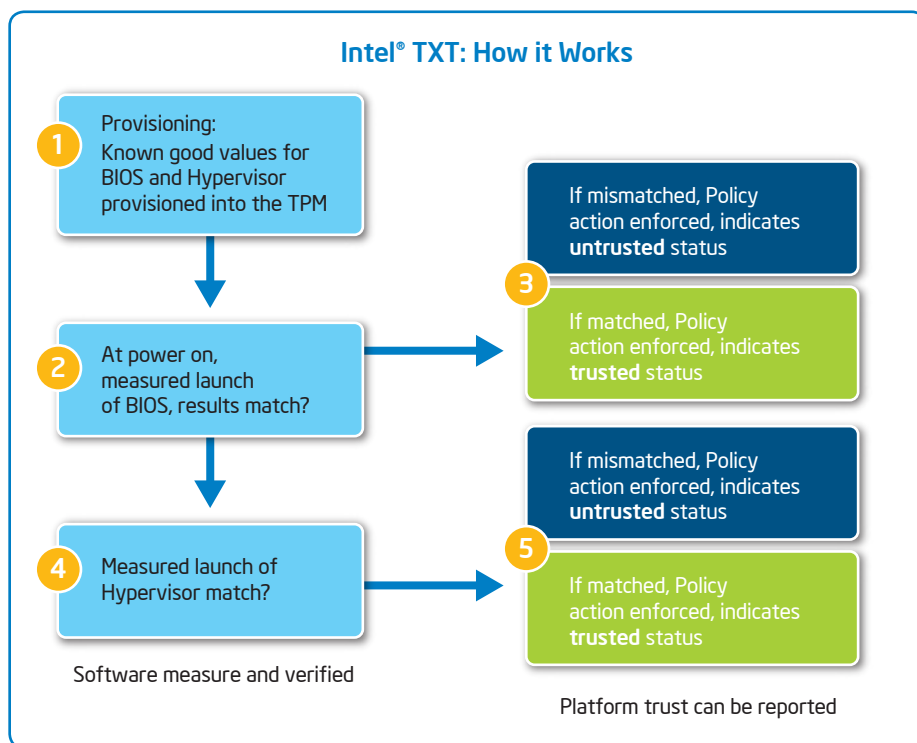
Intel® TXT: How it Works

1 Provisioning: Known good values for BIOS and Hypervisor provisioned into the TPM

2 At power on, measured launch of BIOS, results match?

4 Measured launch of Hypervisor match?

Software measure and verified

If mismatched, Policy action enforced, indicates **untrusted** status

3

If matched, Policy action enforced, indicates **trusted** status

If mismatched, Policy action enforced, indicates **untrusted** status

5

If matched, Policy action enforced, indicates **trusted** status

Platform trust can be reported